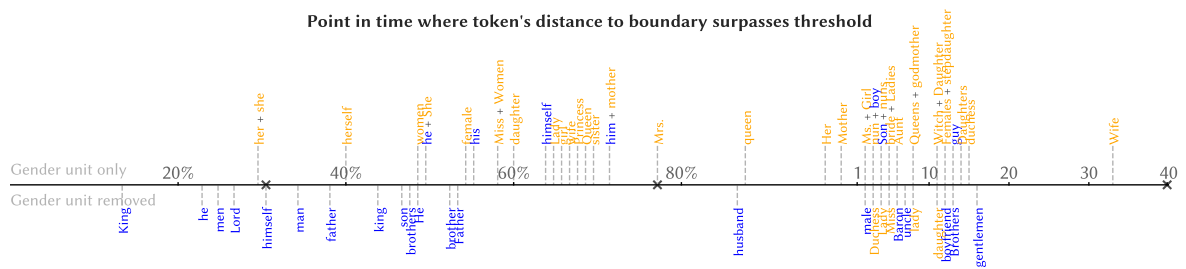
Point in time where token's distance to boundary surpasses threshold

Gender unit only

Gender unit removed

20%

40%

60%

80%

1

10

20

30

40

her + she

herself

women

he + She

female

his

Miss + Women

daughter

himself

Lady

girl

wife

Princess

Queen

sister

him + mother

Mrs.

queen

Her

Mother

Ms + Girl

sun + boy

Son + nuns

Sister + Ladies

Aunt

Queens + godmother

Witch + Daughter

Females + stepdaughter

guy

daughters

duchess

Wife

King

he

men

Lord

himself

man

father

king

son

brothers

He

brother

Father

husband

male

Duchess

Mrs

Miss

Baron

uncle

lady

daughter

boyfriend

Brothers

gentlemen